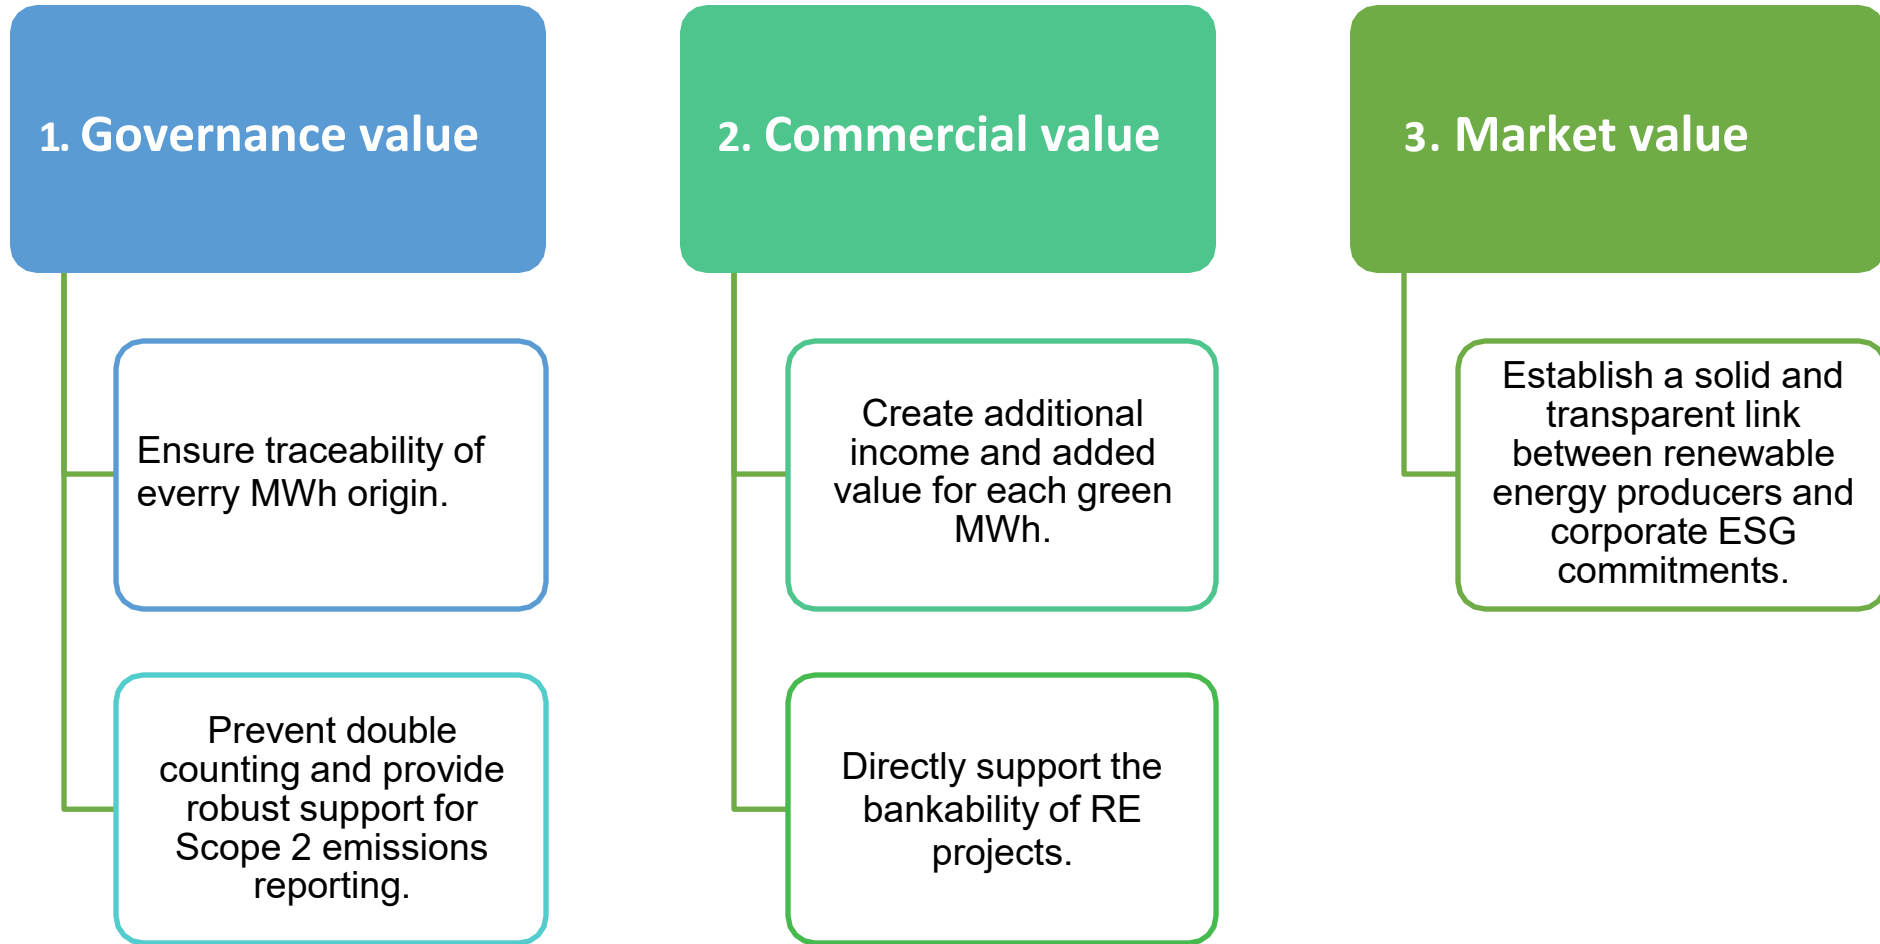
1. Governance value

Ensure traceability of everry MWh origin.

Prevent double counting and provide robust support for Scope 2 emissions reporting.

2. Commercial value

Create additional income and added value for each green MWh.

Directly support the bankability of RE projects.

3. Market value

Establish a solid and transparent link between renewable energy producers and corporate ESG commitments.